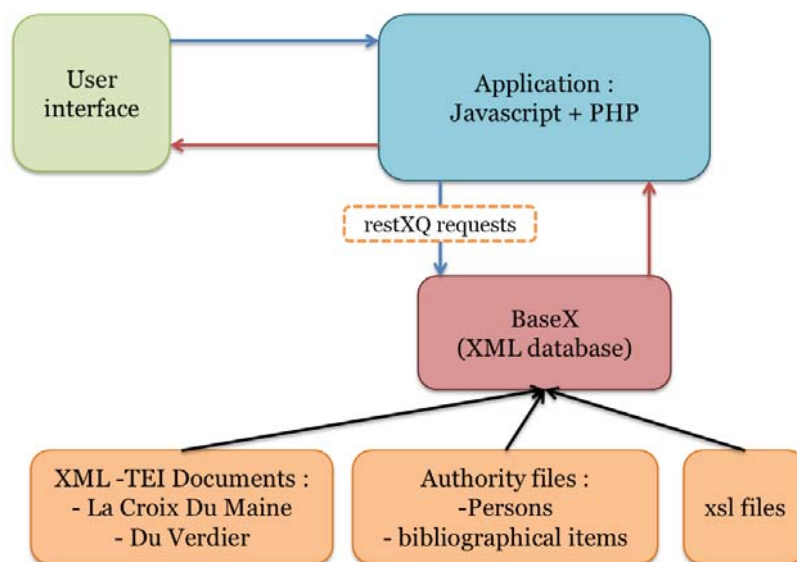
User interface

Application : Javascript + PHP

restXQ requests

BaseX (XML database)

XML -TEI Documents :
- La Croix Du Maine
- Du Verdier

Authority files :
-Persons
- bibliographical items

xsl files